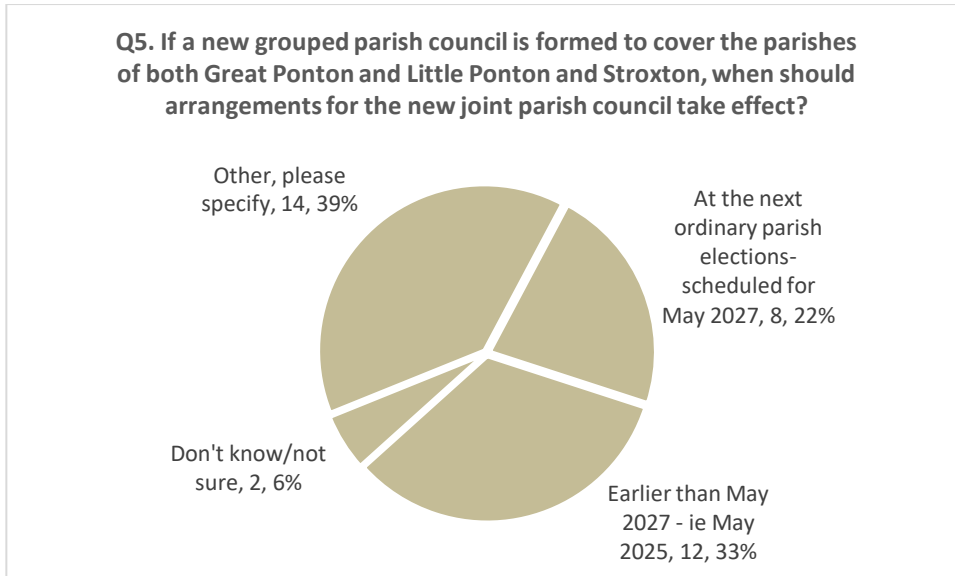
Q5. If a new grouped parish council is formed to cover the parishes of both Great Ponton and Little Ponton and Stroxton, when should arrangements for the new joint parish council take effect?

Other, please specify, 14, 39%

At the next ordinary parish elections-scheduled for May 2027, 8, 22%

Don't know/not sure, 2, 6%

Earlier than May 2027 - ie May 2025, 12, 33%